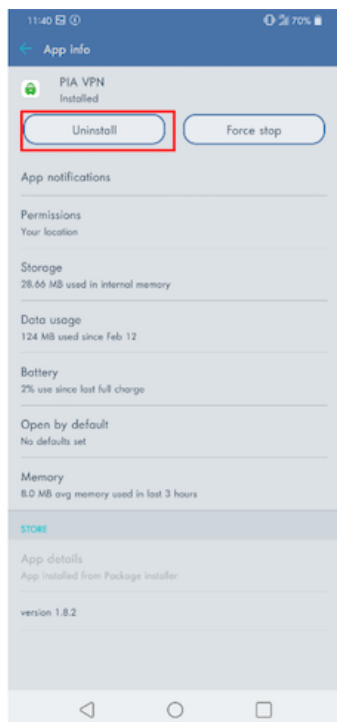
11:40

70%

App info

PIA VPN
Installed

Uninstall

Force stop

App notifications

Permissions
Your location

Storage
28.66 MB used in internal memory

Data usage
124 MB used since Feb 12

Battery
2% use since last full charge

Open by default
No defaults set

Memory
8.0 MB avg memory used in last 3 hours

STORE

App details
App installed from Package installer

version 1.8.2